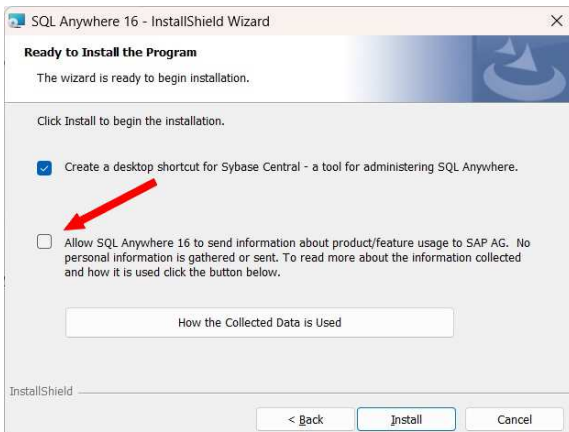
SQL Anywhere 16 - InstallShield Wizard

×

Ready to Install the Program

The wizard is ready to begin installation.

Click Install to begin the installation.

Create a desktop shortcut for Sybase Central - a tool for administering SQL Anywhere.

Allow SQL Anywhere 16 to send information about product/feature usage to SAP AG. No personal information is gathered or sent. To read more about the information collected and how it is used click the button below.

How the Collected Data is Used

InstallShield

< Back

Install

Cancel